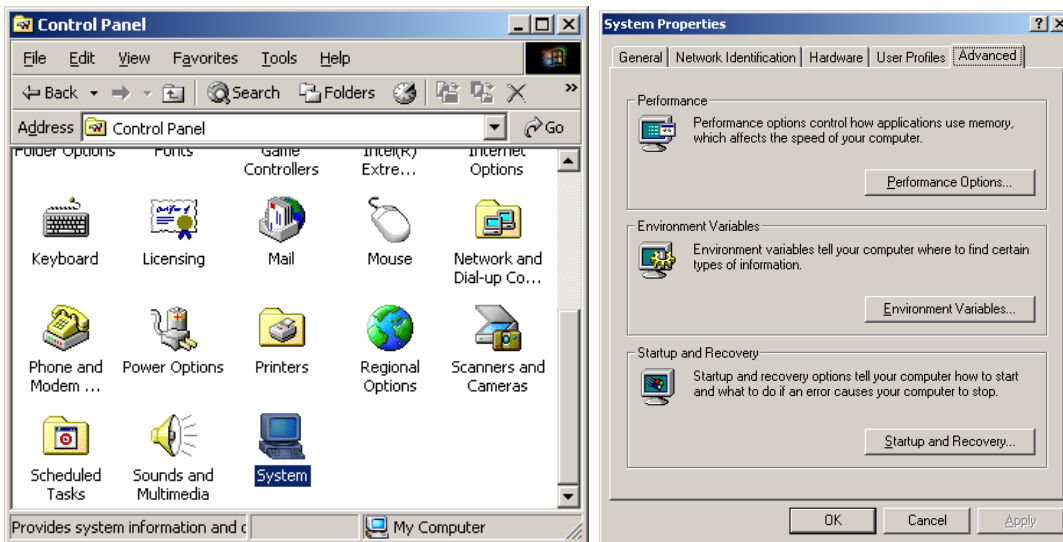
Control Panel

File Edit View Favorites Tools Help

Back Search Folders

Address Control Panel Go

Folder Options Fonts Game Controllers Intel(R) Extre... Internet Options

Keyboard Licensing Mail Mouse Network and Dial-up Co...

Phone and Modem ... Power Options Printers Regional Options Scanners and Cameras

Scheduled Tasks Sounds and Multimedia System

Provides system information and c My Computer

System Properties ? ×

General Network Identification Hardware User Profiles Advanced

Performance

Performance options control how applications use memory, which affects the speed of your computer.

Performance Options...

Environment Variables

Environment variables tell your computer where to find certain types of information.

Environment Variables...

Startup and Recovery

Startup and recovery options tell your computer how to start and what to do if an error causes your computer to stop.

Startup and Recovery...

OK Cancel Apply